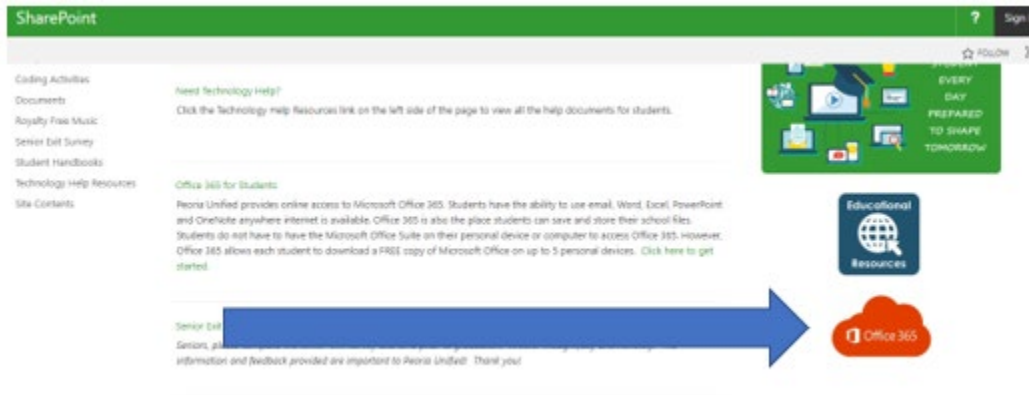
SharePoint

?

Sign

FOLLOW

Coding Activities
Documents
Royalty Free Music
Senior Exit Survey
Student Handbooks
Technology Help Resources
Site Contents

Need Technology Help?

Click the Technology Help Resources link on the left side of the page to view all the help documents for students.

Office 365 for Students

Peoria Unified provides online access to Microsoft Office 365. Students have the ability to use email, Word, Excel, PowerPoint and OneNote anywhere internet is available. Office 365 is also the place students can save and store their school files. Students do not have to have the Microsoft Office Suite on their personal device or computer to access Office 365. However, Office 365 allows each student to download a FREE copy of Microsoft Office on up to 5 personal devices. Click here to get started.

Senior Exit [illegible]

Seniors, pl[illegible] information and feedback provided are important to Peoria Unified! Thank you!

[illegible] EVERY DAY PREPARED TO SHAPE TOMORROW

Educational Resources

Office 365